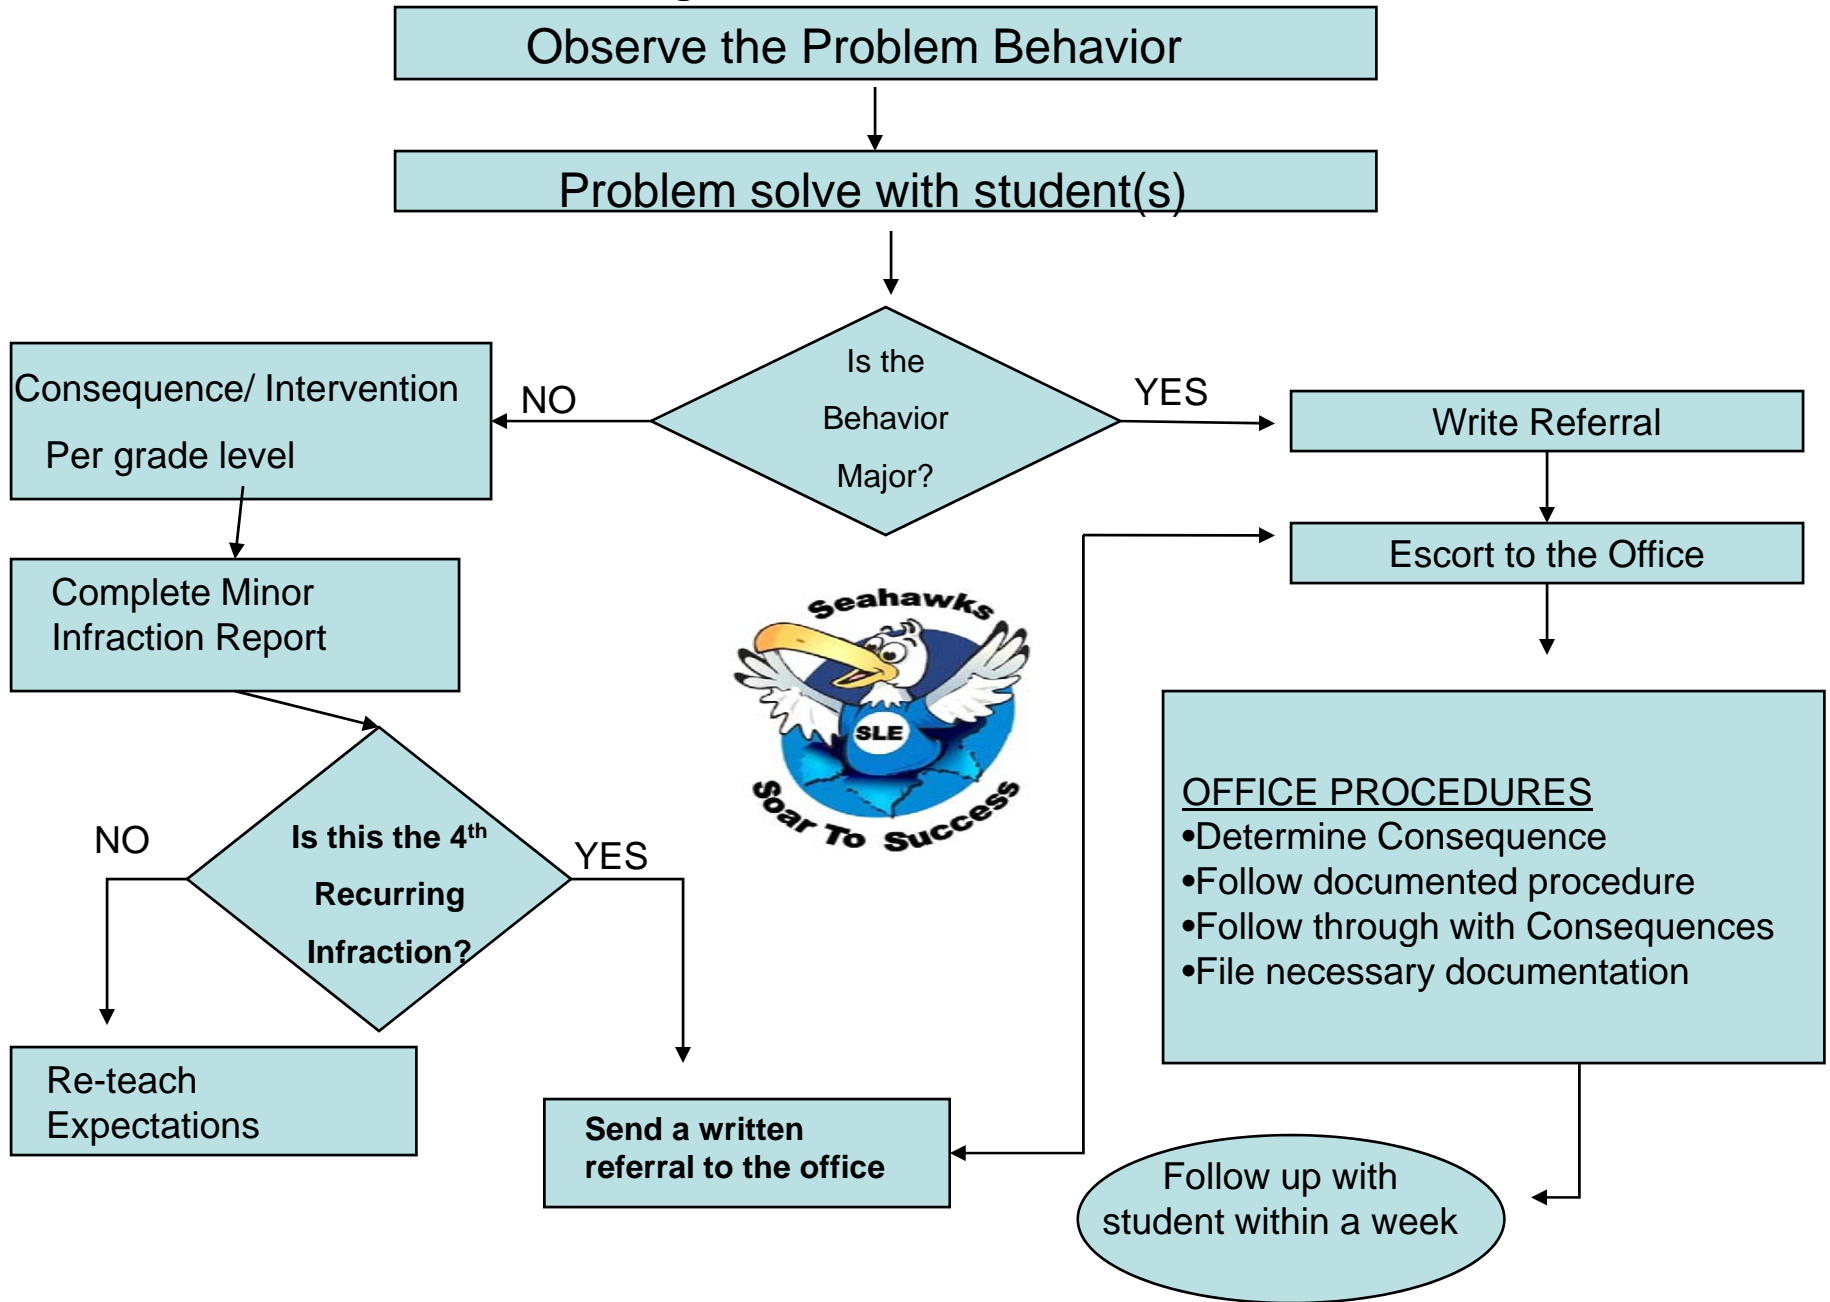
Observe the Problem Behavior

Problem solve with student(s)

Is the Behavior Major?

NO

YES

Consequence/ Intervention
Per grade level

Write Referral

Escort to the Office

Complete Minor Infraction Report

Seahawks
SLE
Soar To Success

OFFICE PROCEDURES
•Determine Consequence
•Follow documented procedure
•Follow through with Consequences
•File necessary documentation

NO

Is this the $4^{th}$ Recurring Infraction?

YES

Re-teach Expectations

Send a written referral to the office

Follow up with student within a week